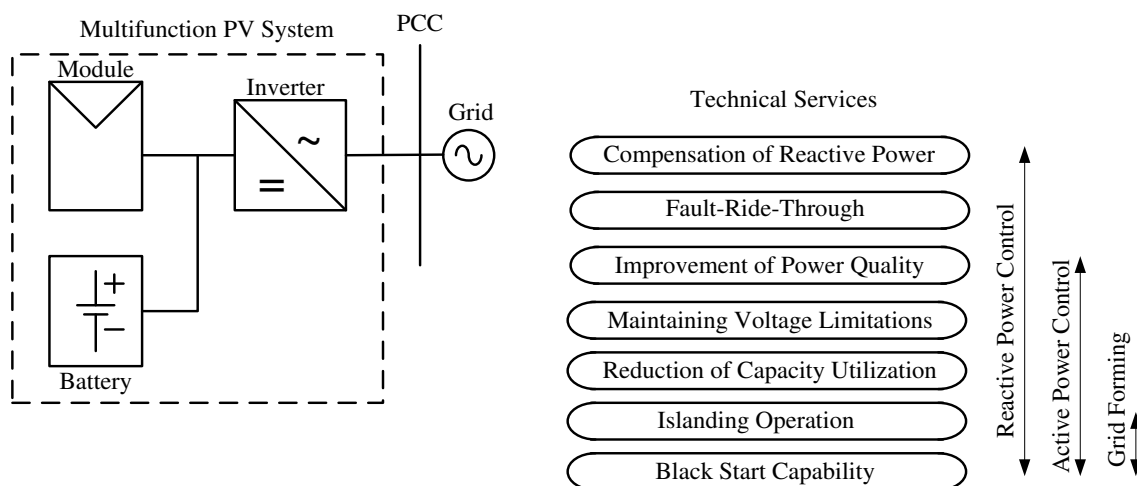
Multifunction PV System

PCC

Module

Inverter

~

=

Grid

+

−

Battery

Technical Services

Compensation of Reactive Power

Fault-Ride-Through

Improvement of Power Quality

Maintaining Voltage Limitations

Reduction of Capacity Utilization

Islanding Operation

Black Start Capability

Reactive Power Control

Active Power Control

Grid Forming